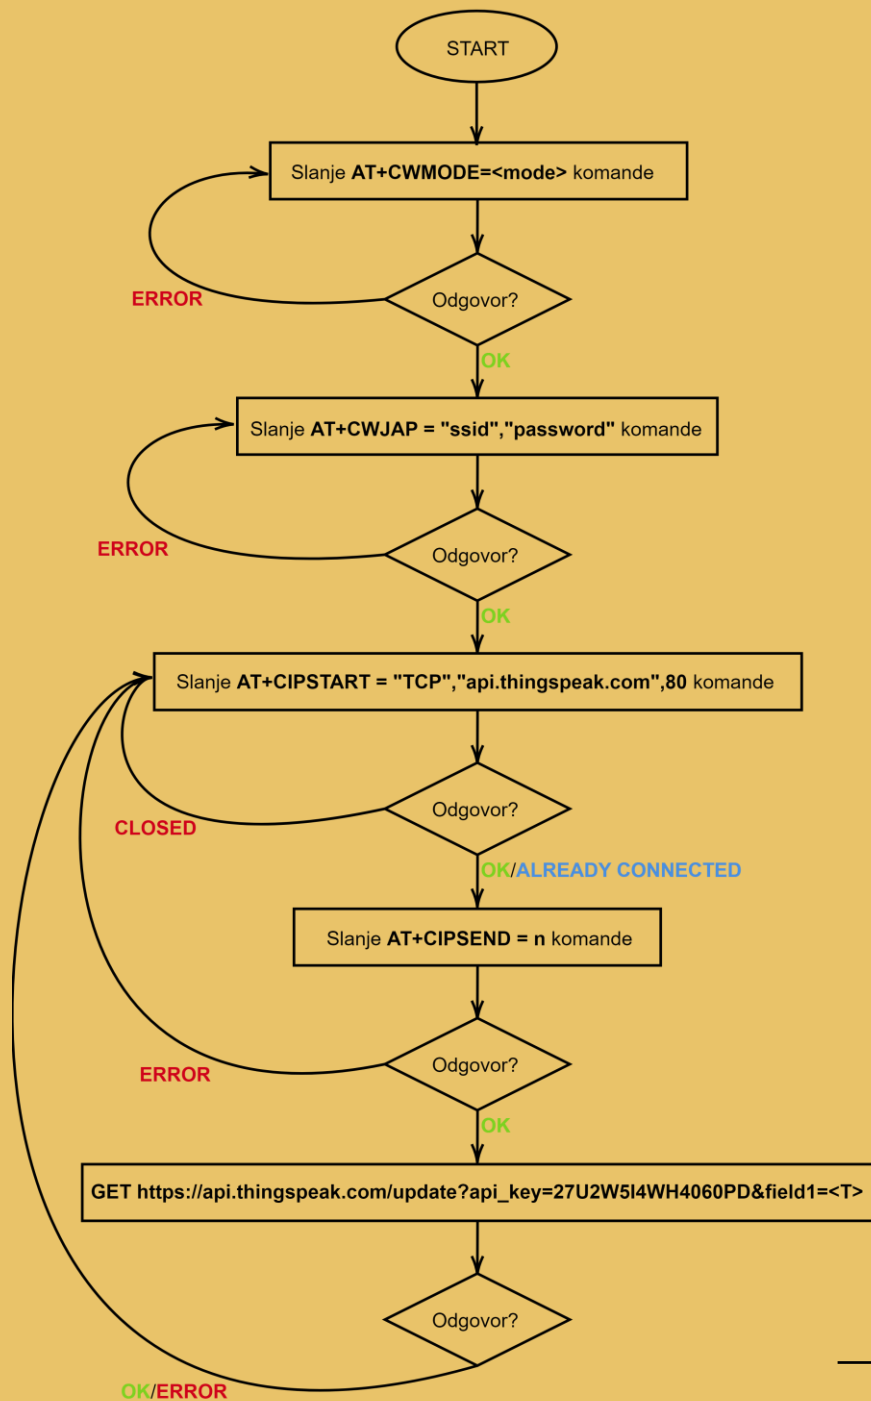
START

Slanje **AT+CWMODE=<mode>** komande

Odgovor?

ERROR

OK

Slanje **AT+CWJAP = "ssid","password"** komande

Odgovor?

ERROR

OK

Slanje **AT+CIPSTART = "TCP","api.thingspeak.com",80** komande

Odgovor?

CLOSED

OK/ALREADY CONNECTED

Slanje **AT+CIPSEND = n** komande

Odgovor?

ERROR

OK

**GET https://api.thingspeak.com/update?api_key=27U2W5I4WH4060PD&field1=<T>**

Odgovor?

OK/ERROR